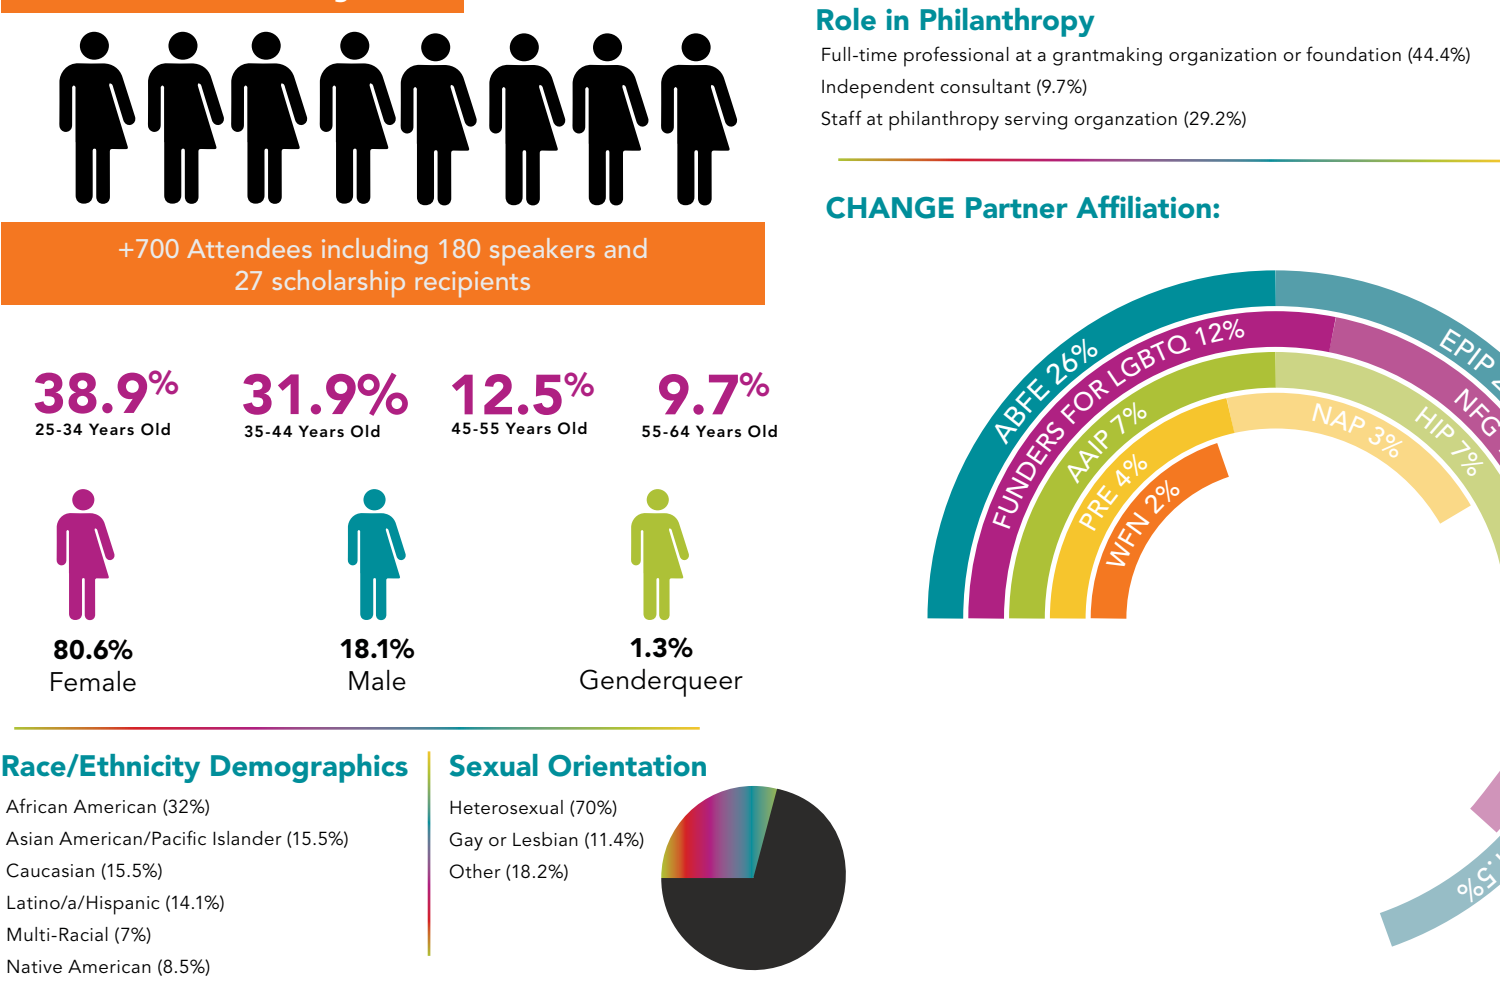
+700 Attendees including 180 speakers and 27 scholarship recipients

38.9%
25-34 Years Old

31.9%
35-44 Years Old

12.5%
45-55 Years Old

9.7%
55-64 Years Old

80.6%
Female

18.1%
Male

1.3%
Genderqueer

Race/Ethnicity Demographics
African American (32%)
Asian American/Pacific Islander (15.5%)
Caucasian (15.5%)
Latino/a/Hispanic (14.1%)
Multi-Racial (7%)
Native American (8.5%)

Sexual Orientation
Heterosexual (70%)
Gay or Lesbian (11.4%)
Other (18.2%)

Role in Philanthropy
Full-time professional at a grantmaking organization or foundation (44.4%)
Independent consultant (9.7%)
Staff at philanthropy serving organzation (29.2%)

CHANGE Partner Affiliation:
ABFE 26%
FUNDERS FOR LGBTQ 12%
AAIP 7%
PRE 4%
WFN 2%
NAP 3%
HIP 7%
NFG
EPIP
.5%